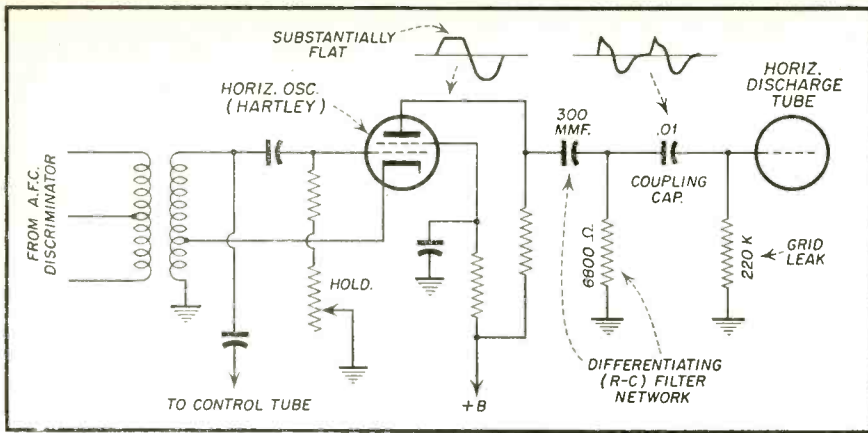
SUBSTANTIALLY FLAT

HORIZ. OSC. (HARTLEY)

HORIZ. DISCHARGE TUBE

300 MMF.

.01

COUPLING CAP.

FROM A.F.C. DISCRIMINATOR

HOLD.

6800 Ω

220 K

GRID LEAK

DIFFERENTIATING (R-C) FILTER NETWORK

TO CONTROL TUBE

+B